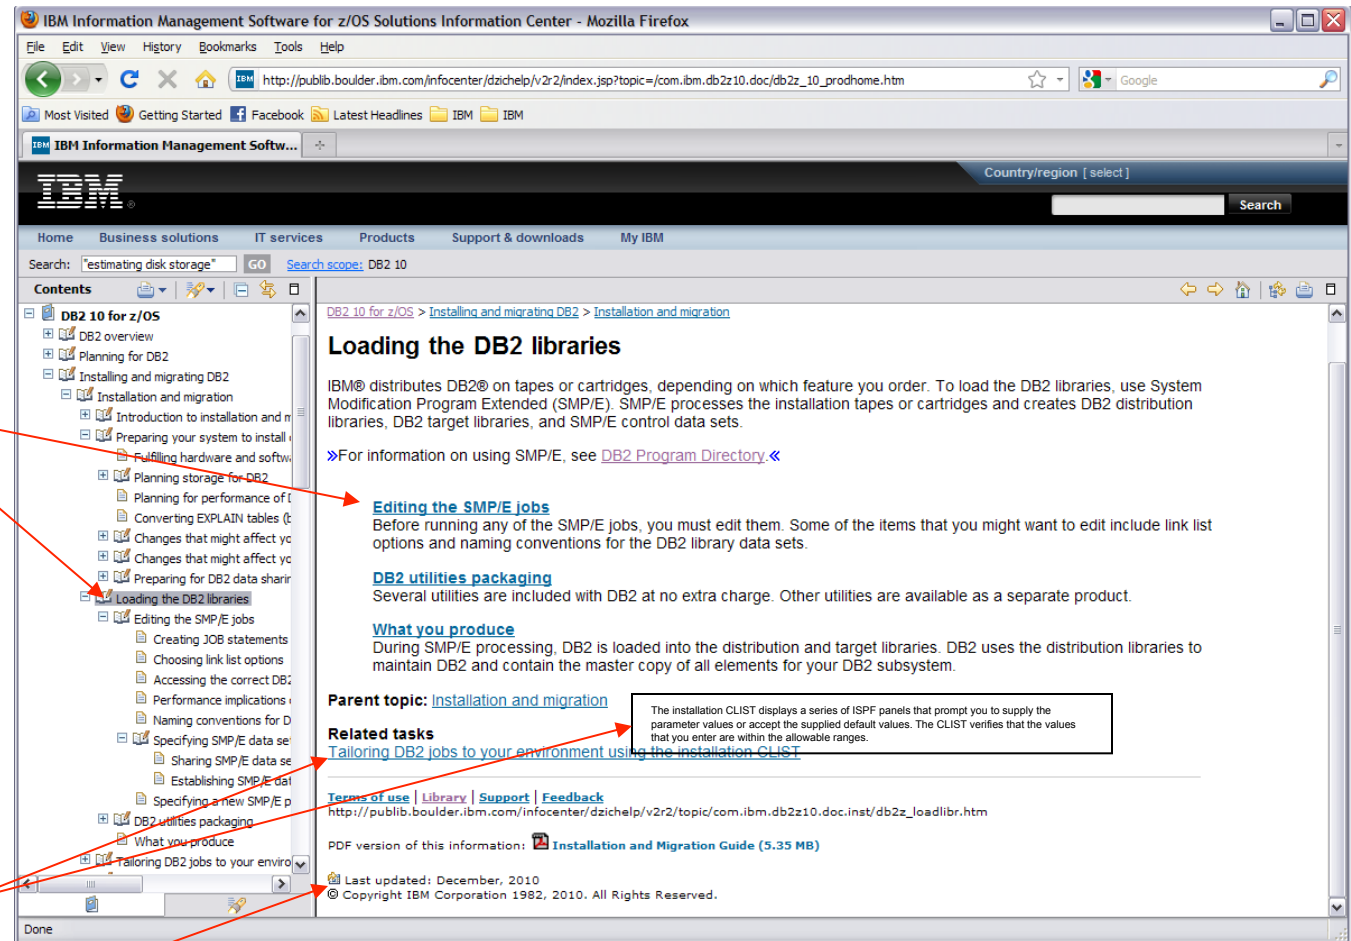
IBM Information Management Software for z/OS Solutions Information Center - Mozilla Firefox

File Edit View History Bookmarks Tools Help

http://publib.boulder.ibm.com/infocenter/dzichelp/v2r2/index.jsp?topic=/com.ibm.db2z10.doc/db2z_10_prodhome.htm

Google

Most Visited Getting Started Facebook Latest Headlines IBM IBM

IBM Information Management Softw...

IBM

Country/region [ select ]

Search

Home Business solutions IT services Products Support & downloads My IBM

Search: "estimating disk storage" GO Search scope: DB2 10

Contents

DB2 10 for z/OS
DB2 overview
Planning for DB2
Installing and migrating DB2
Installation and migration
Introduction to installation and m
Preparing your system to install
Fulfilling hardware and softw
Planning storage for DB2
Planning for performance of I
Converting EXPLAIN tables (t
Changes that might affect yo
Changes that might affect yo
Preparing for DB2 data sharir
Loading the DB2 libraries
Editing the SMP/E jobs
Creating JOB statements
Choosing link list options
Accessing the correct DB2
Performance implications
Naming conventions for D
Specifying SMP/E data se
Sharing SMP/E data se
Establishing SMP/E dat
Specifying a new SMP/E p
DB2 utilities packaging
What you produce
Tailoring DB2 jobs to your enviro

DB2 10 for z/OS > Installing and migrating DB2 > Installation and migration

Loading the DB2 libraries

IBM® distributes DB2® on tapes or cartridges, depending on which feature you order. To load the DB2 libraries, use System Modification Program Extended (SMP/E). SMP/E processes the installation tapes or cartridges and creates DB2 distribution libraries, DB2 target libraries, and SMP/E control data sets.

»For information on using SMP/E, see DB2 Program Directory.«

Editing the SMP/E jobs
Before running any of the SMP/E jobs, you must edit them. Some of the items that you might want to edit include link list options and naming conventions for the DB2 library data sets.

DB2 utilities packaging
Several utilities are included with DB2 at no extra charge. Other utilities are available as a separate product.

What you produce
During SMP/E processing, DB2 is loaded into the distribution and target libraries. DB2 uses the distribution libraries to maintain DB2 and contain the master copy of all elements for your DB2 subsystem.

Parent topic: Installation and migration

The installation CLIST displays a series of ISPF panels that prompt you to supply the parameter values or accept the supplied default values. The CLIST verifies that the values that you enter are within the allowable ranges.

Related tasks
Tailoring DB2 jobs to your environment using the installation CLIST

Terms of use | Library | Support | Feedback
http://publib.boulder.ibm.com/infocenter/dzichelp/v2r2/topic/com.ibm.db2z10.doc.inst/db2z_loadlibr.htm

PDF version of this information: Installation and Migration Guide (5.35 MB)

Last updated: December, 2010
© Copyright IBM Corporation 1982, 2010. All Rights Reserved.

Done